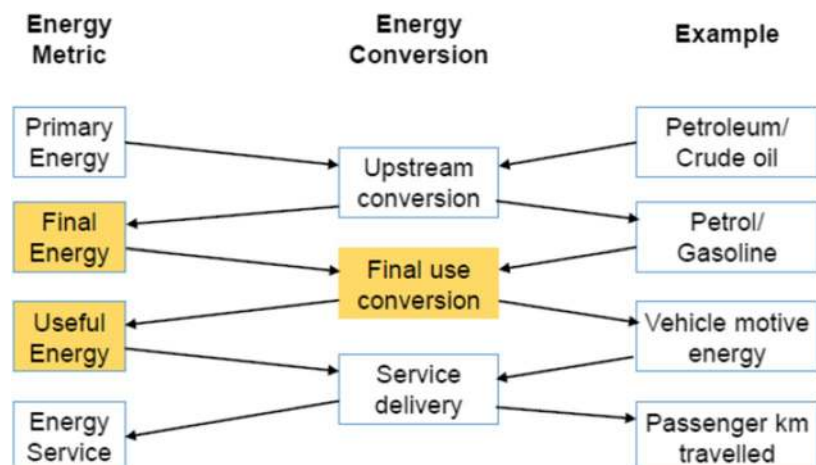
Energy Metric

Energy Conversion

Example

Primary Energy

Upstream conversion

Petroleum/ Crude oil

Final Energy

Petrol/ Gasoline

Final use conversion

Useful Energy

Vehicle motive energy

Service delivery

Energy Service

Passenger km travelled